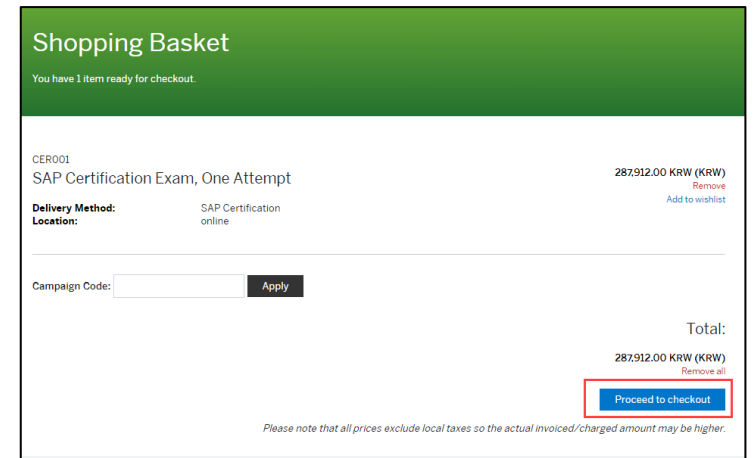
Shopping Basket

You have 1 item ready for checkout.

CER001

SAP Certification Exam, One Attempt

287,912.00 KRW (KRW)

Remove

Add to wishlist

Delivery Method: SAP Certification

Location: online

Campaign Code:

Apply

Total:

287,912.00 KRW (KRW)

Remove all

Proceed to checkout

Please note that all prices exclude local taxes so the actual invoiced/charged amount may be higher.